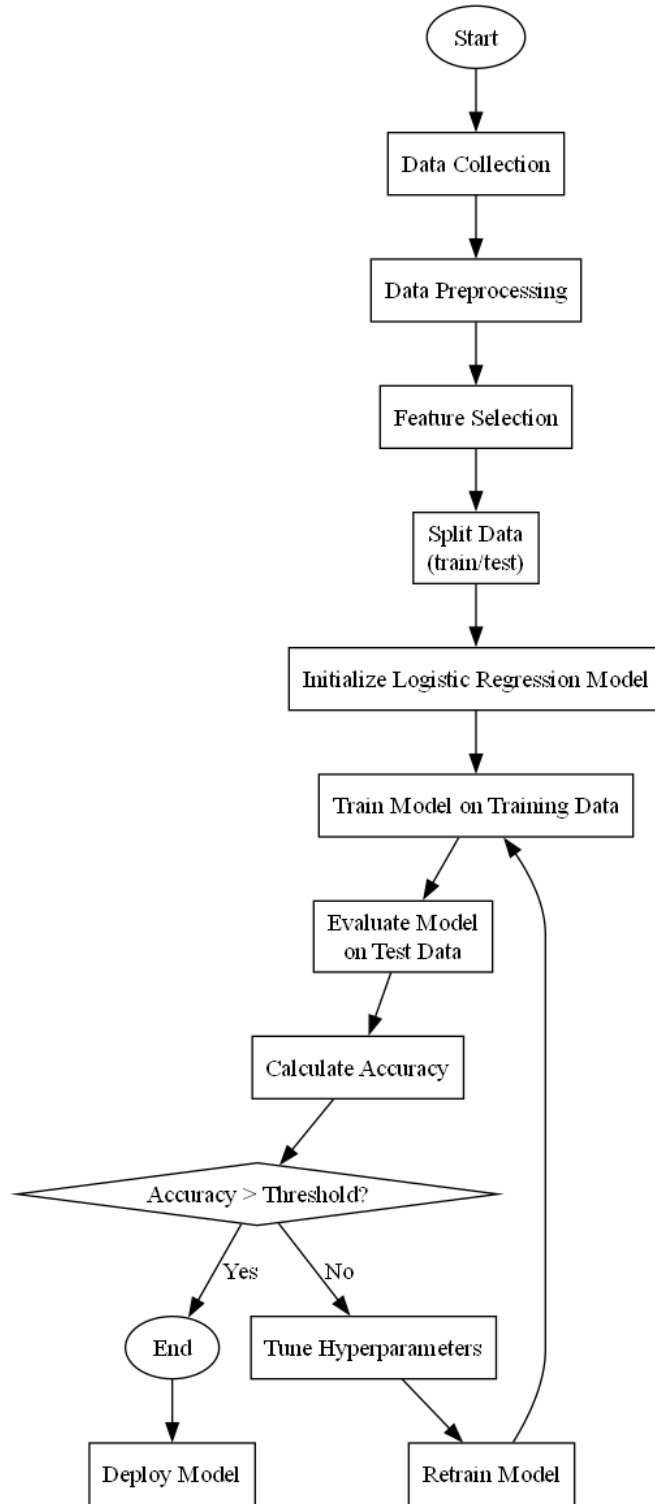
Start

Data Collection

Data Preprocessing

Feature Selection

Split Data (train/test)

Initialize Logistic Regression Model

Train Model on Training Data

Evaluate Model on Test Data

Calculate Accuracy

Accuracy > Threshold?

Yes

No

End

Tune Hyperparameters

Deploy Model

Retrain Model